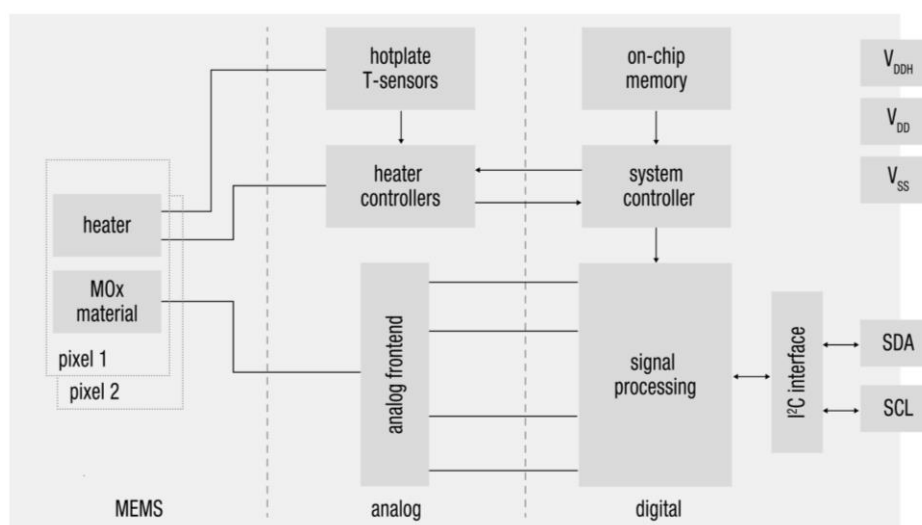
hotplate T-sensors

on-chip memory

$V_{DDH}$

$V_{DD}$

$V_{SS}$

heater controllers

system controller

heater

MOx material

pixel 1

pixel 2

analog frontend

signal processing

I²C interface

SDA

SCL

MEMS

analog

digital